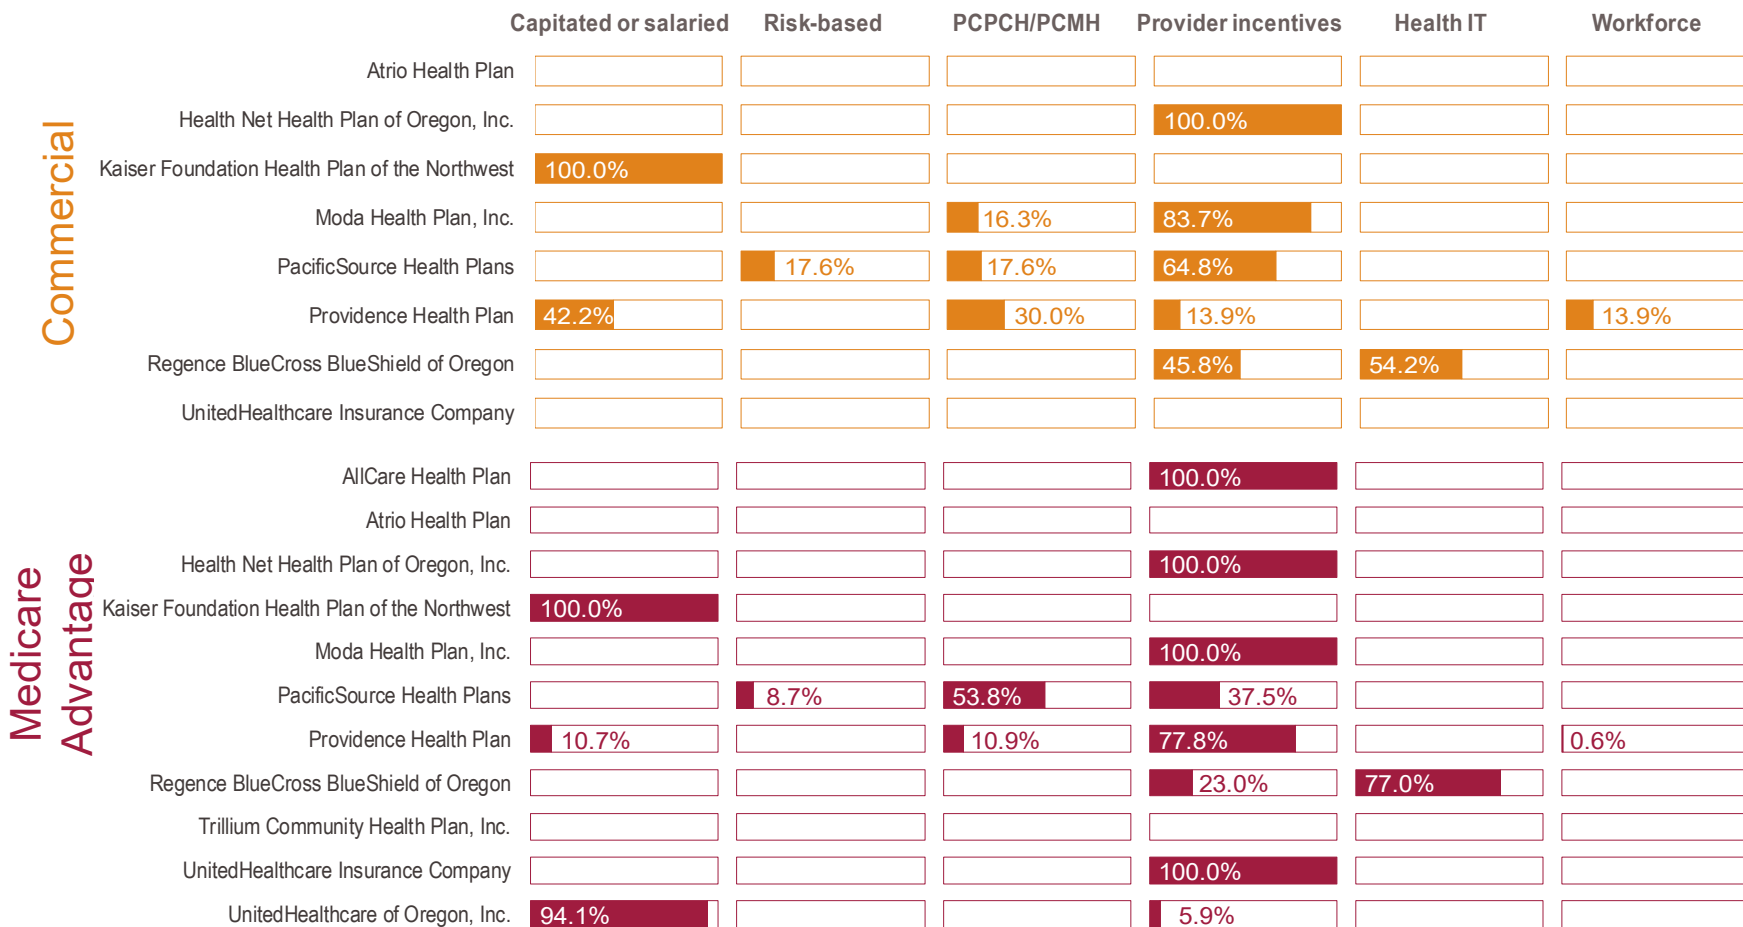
| | | Capitated or salaried | Risk-based | PCPCH/PCMH | Provider incentives | Health IT | Workforce |
|---|---|---|---|---|---|---|---|
| Commercial | Atrio Health Plan | | | | | | |
| | Health Net Health Plan of Oregon, Inc. | | | | 100.0% | | |
| | Kaiser Foundation Health Plan of the Northwest | 100.0% | | | | | |
| | Moda Health Plan, Inc. | | | 16.3% | 83.7% | | |
| | PacificSource Health Plans | | 17.6% | 17.6% | 64.8% | | |
| | Providence Health Plan | 42.2% | | 30.0% | 13.9% | | 13.9% |
| | Regence BlueCross BlueShield of Oregon | | | | 45.8% | 54.2% | |
| | UnitedHealthcare Insurance Company | | | | | | |
| Medicare Advantage | AllCare Health Plan | | | | 100.0% | | |
| | Atrio Health Plan | | | | | | |
| | Health Net Health Plan of Oregon, Inc. | | | | 100.0% | | |
| | Kaiser Foundation Health Plan of the Northwest | 100.0% | | | | | |
| | Moda Health Plan, Inc. | | | | 100.0% | | |
| | PacificSource Health Plans | | 8.7% | 53.8% | 37.5% | | |
| | Providence Health Plan | 10.7% | | 10.9% | 77.8% | | 0.6% |
| | Regence BlueCross BlueShield of Oregon | | | | 23.0% | 77.0% | |
| | Trillium Community Health Plan, Inc. | | | | | | |
| | UnitedHealthcare Insurance Company | | | | 100.0% | | |
| | UnitedHealthcare of Oregon, Inc. | 94.1% | | | 5.9% | | |